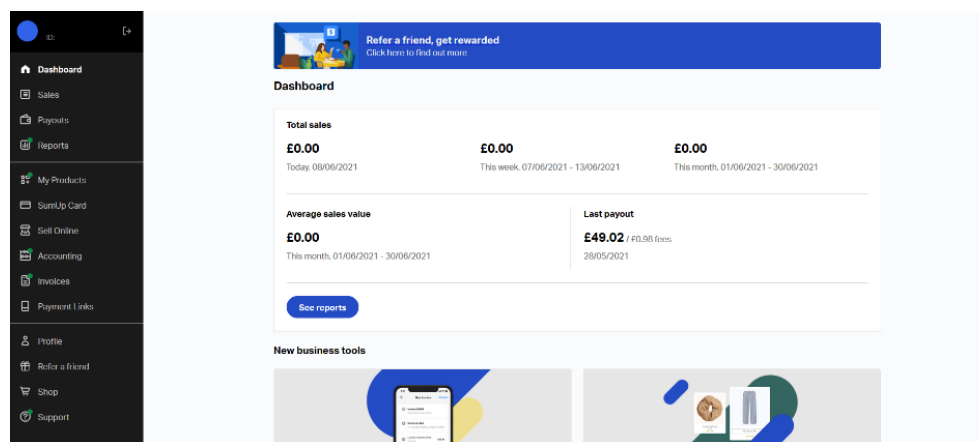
ID:

Dashboard
Sales
Payouts
Reports
My Products
SumUp Card
Sell Online
Accounting
Invoices
Payment Links
Profile
Refer a friend
Shop
Support

Refer a friend, get rewarded
Click here to find out more

Dashboard

Total sales

£0.00
Today, 08/06/2021

£0.00
This week, 07/06/2021 - 13/06/2021

£0.00
This month, 01/06/2021 - 30/06/2021

Average sales value

£0.00
This month, 01/06/2021 - 30/06/2021

Last payout

£49.02 / £0.98 fees
28/05/2021

See reports

New business tools

New Invoice
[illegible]